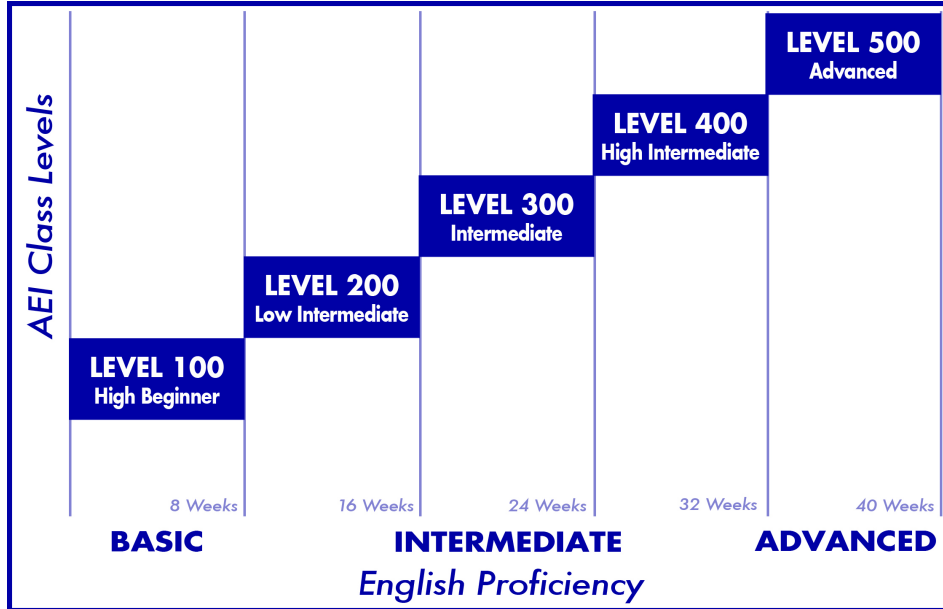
AEI Class Levels

LEVEL 100
High Beginner

LEVEL 200
Low Intermediate

LEVEL 300
Intermediate

LEVEL 400
High Intermediate

LEVEL 500
Advanced

8 Weeks
16 Weeks
24 Weeks
32 Weeks
40 Weeks

BASIC
INTERMEDIATE
ADVANCED

English Proficiency